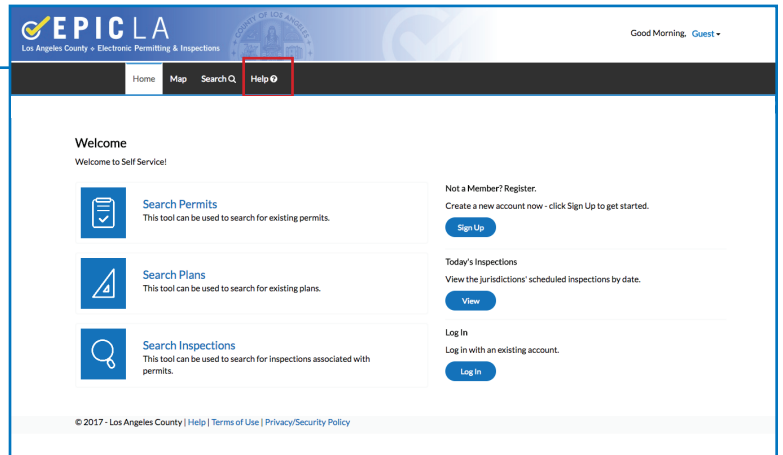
EPIC LA
Los Angeles County ◇ Electronic Permitting & Inspections

Good Morning, Guest

Home Map Search Help

Welcome
Welcome to Self Service!

Search Permits
This tool can be used to search for existing permits.

Search Plans
This tool can be used to search for existing plans.

Search Inspections
This tool can be used to search for inspections associated with permits.

Not a Member? Register.
Create a new account now - click Sign Up to get started.
Sign Up

Today's Inspections
View the jurisdictions' scheduled inspections by date.
View

Log In
Log in with an existing account.
Log In

© 2017 - Los Angeles County | Help | Terms of Use | Privacy/Security Policy